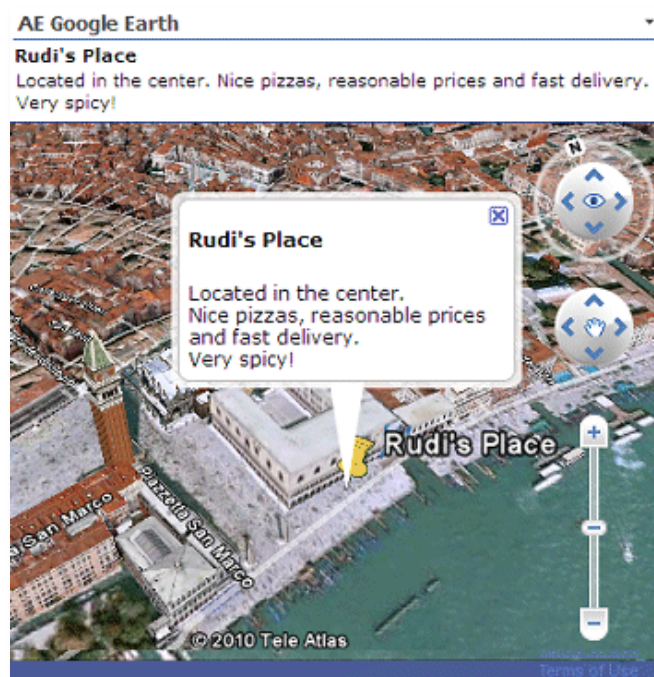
AE Google Earth

Rudi's Place
Located in the center. Nice pizzas, reasonable prices and fast delivery. Very spicy!

N

Rudi's Place

Located in the center.
Nice pizzas, reasonable prices and fast delivery.
Very spicy!

Rudi's Place

Piazza San Marco

Piazzetta San Marco

© 2010 Tele Atlas

Terms of Use